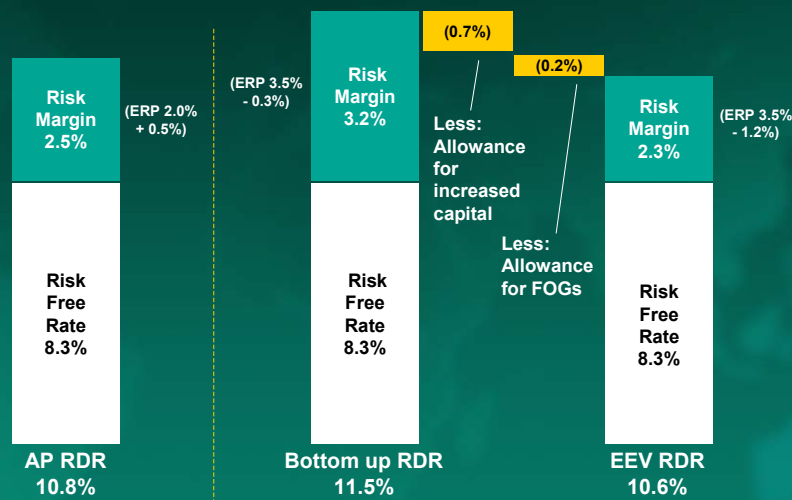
Risk Margin 2.5%

(ERP 2.0% + 0.5%)

Risk Free Rate 8.3%

AP RDR 10.8%

(ERP 3.5% - 0.3%)

Risk Margin 3.2%

Risk Free Rate 8.3%

Bottom up RDR 11.5%

(0.7%)

Less: Allowance for increased capital

(0.2%)

Less: Allowance for FOGs

Risk Margin 2.3%

(ERP 3.5% - 1.2%)

Risk Free Rate 8.3%

EEV RDR 10.6%